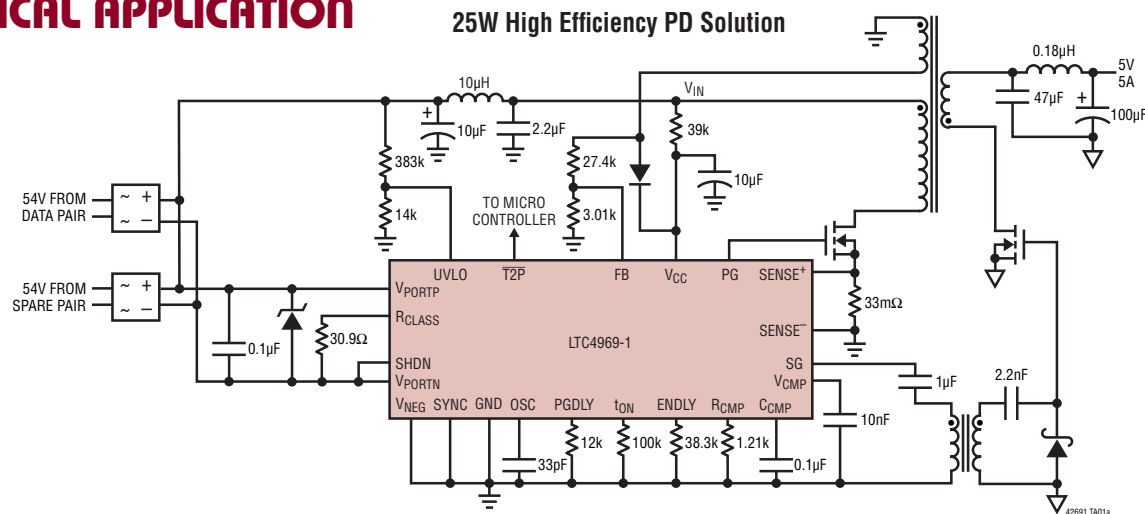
ICAL APPLICATION

25W High Efficiency PD Solution

10µH
$V_{IN}$
0.18µH
5V
5A
47µF
100µF
10µF
2.2µF
39k
383k
27.4k
10µF
14k
TO MICRO CONTROLLER
3.01k
54V FROM DATA PAIR
~ +
~ −
54V FROM SPARE PAIR
~ +
~ −
UVLO
$\overline{T2P}$
FB
$V_{CC}$
PG
$SENSE^{+}$
$V_{PORTP}$
33mΩ
$R_{CLASS}$
$SENSE^{-}$
30.9Ω
0.1µF
LTC4969-1
SHDN
SG
$V_{PORTN}$
$V_{CMP}$
1µF
2.2nF
$V_{NEG}$
SYNC
GND
OSC
PGDLY
$t_{ON}$
ENDLY
$R_{CMP}$
$C_{CMP}$
10nF
12k
100k
38.3k
1.21k
33pF
0.1µF
42691 TA01a